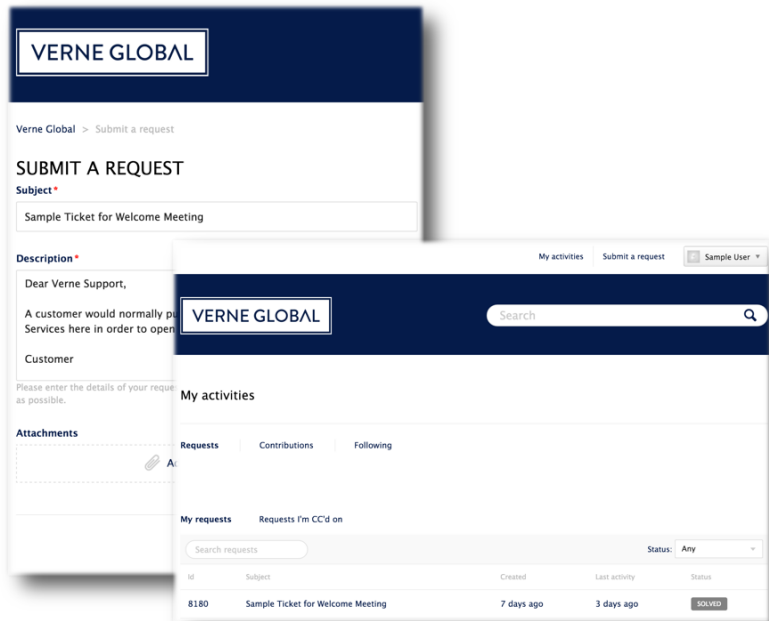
VERNE GLOBAL

Verne Global > Submit a request

SUBMIT A REQUEST

Subject*

Sample Ticket for Welcome Meeting

Description*

Dear Verne Support,

A customer would normally pu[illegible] Services here in order to open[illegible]

Customer

Please enter the details of your reque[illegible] as possible.

Attachments

A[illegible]

My activities Submit a request Sample User

VERNE GLOBAL

Search

My activities

Requests Contributions Following

My requests Requests I'm CC'd on

Search requests

Status: Any

| Id | Subject | Created | Last activity | Status |
|---|---|---|---|---|
| 8180 | Sample Ticket for Welcome Meeting | 7 days ago | 3 days ago | SOLVED |